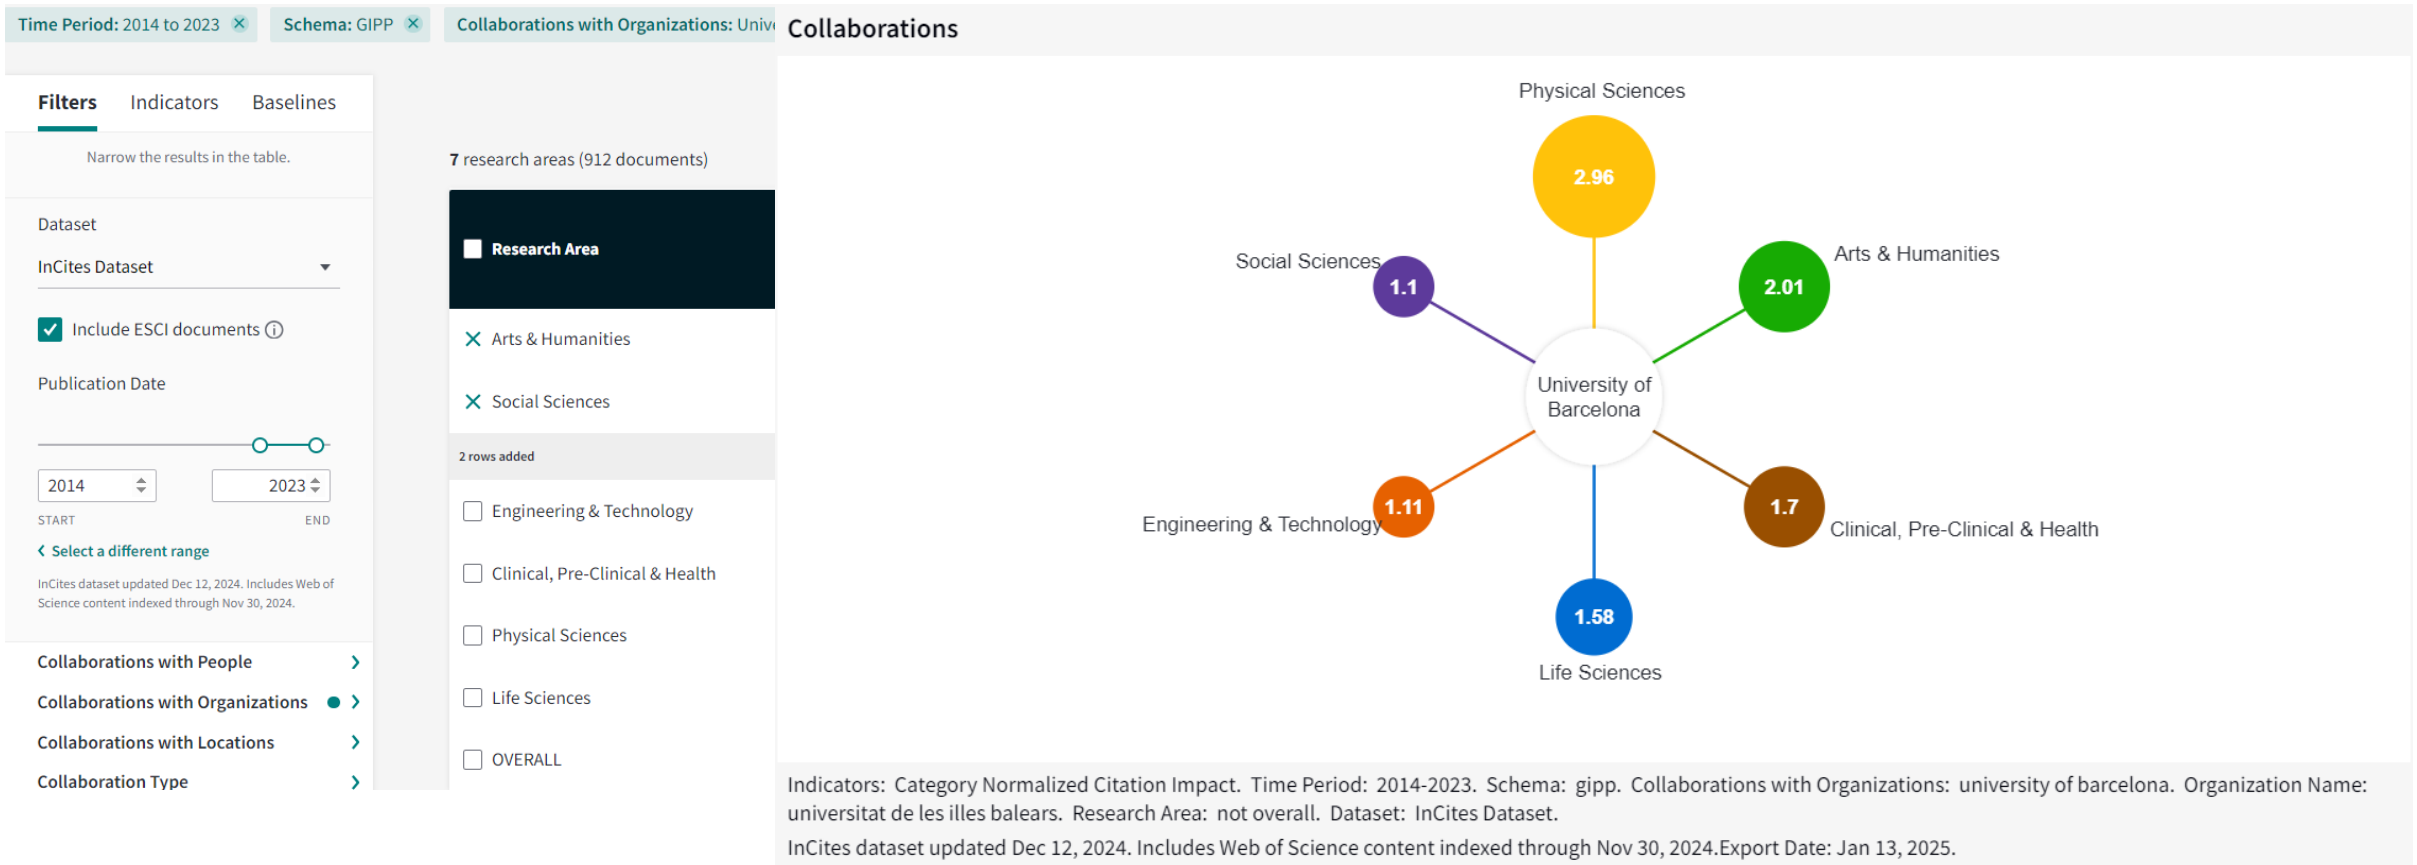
Time Period: 2014 to 2023 ✕ Schema: GIPP ✕ Collaborations with Organizations: Univ

Filters Indicators Baselines

Narrow the results in the table.

Dataset

InCites Dataset

Include ESCI documents

Publication Date

2014

2023

START

END

Select a different range

InCites dataset updated Dec 12, 2024. Includes Web of Science content indexed through Nov 30, 2024.

Collaborations with People

Collaborations with Organizations

Collaborations with Locations

Collaboration Type

7 research areas (912 documents)

Research Area

Arts & Humanities

Social Sciences

2 rows added

Engineering & Technology

Clinical, Pre-Clinical & Health

Physical Sciences

Life Sciences

OVERALL

Collaborations

Physical Sciences

2.96

Social Sciences

1.1

Arts & Humanities

2.01

University of Barcelona

Engineering & Technology

1.11

1.7

Clinical, Pre-Clinical & Health

1.58

Life Sciences

Indicators: Category Normalized Citation Impact. Time Period: 2014-2023. Schema: gipp. Collaborations with Organizations: university of barcelona. Organization Name: universitat de les illes balears. Research Area: not overall. Dataset: InCites Dataset.

InCites dataset updated Dec 12, 2024. Includes Web of Science content indexed through Nov 30, 2024.Export Date: Jan 13, 2025.